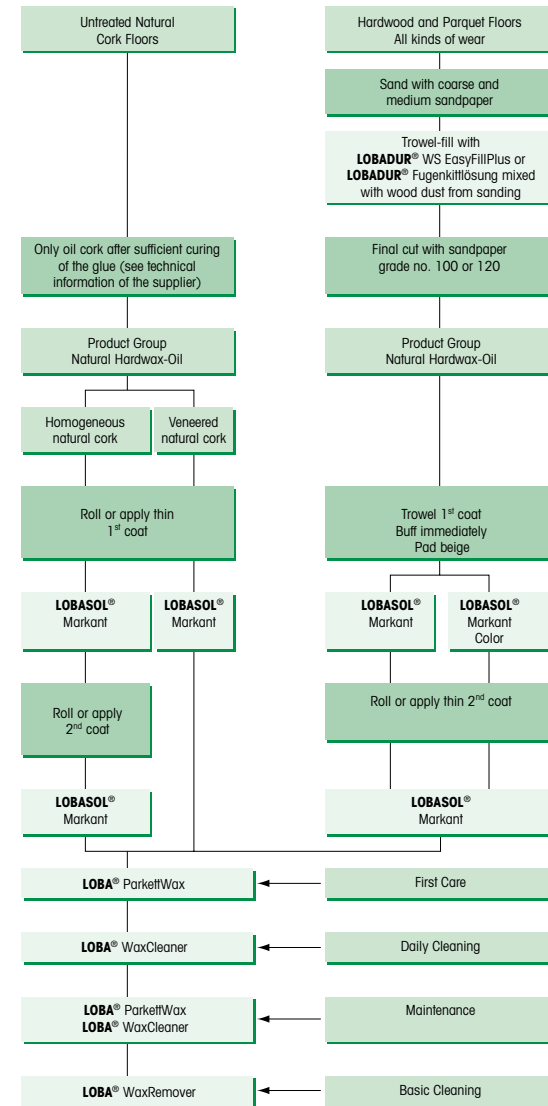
Untreated Natural Cork Floors

Only oil cork after sufficient curing of the glue (see technical information of the supplier)

Product Group Natural Hardwax-Oil

Homogeneous natural cork

Veneered natural cork

Roll or apply thin 1$^{st}$ coat

**LOBASOL**® Markant

**LOBASOL**® Markant

Roll or apply 2$^{nd}$ coat

**LOBASOL**® Markant

Hardwood and Parquet Floors All kinds of wear

Sand with coarse and medium sandpaper

Trowel-fill with **LOBADUR**® WS EasyFillPlus or **LOBADUR**® Fugenkittlösung mixed with wood dust from sanding

Final cut with sandpaper grade no. 100 or 120

Product Group Natural Hardwax-Oil

Trowel 1$^{st}$ coat Buff immediately Pad beige

**LOBASOL**® Markant

**LOBASOL**® Markant Color

Roll or apply thin 2$^{nd}$ coat

**LOBASOL**® Markant

**LOBA**® ParkettWax

First Care

**LOBA**® WaxCleaner

Daily Cleaning

**LOBA**® ParkettWax
**LOBA**® WaxCleaner

Maintenance

**LOBA**® WaxRemover

Basic Cleaning